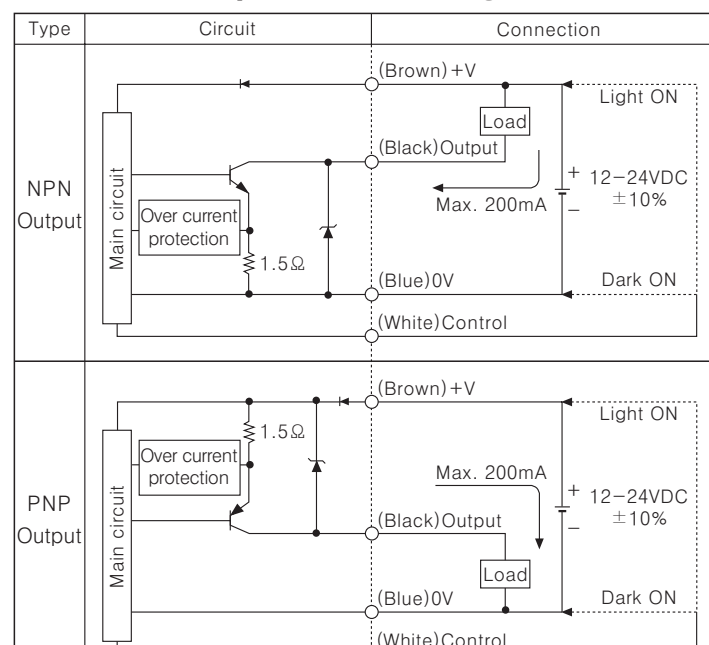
| Type | Circuit | Connection |
|---|---|---|
| NPN Output | Main circuit, Over current protection, 1.5Ω | (Brown)+V, Load, Light ON, (Black)Output, Max. 200mA, + 12-24VDC ±10% −, (Blue)0V, Dark ON, (White)Control |
| PNP Output | Main circuit, Over current protection, 1.5Ω | (Brown)+V, Light ON, Max. 200mA, + 12-24VDC ±10% −, (Black)Output, Load, (Blue)0V, Dark ON, (White)Control |